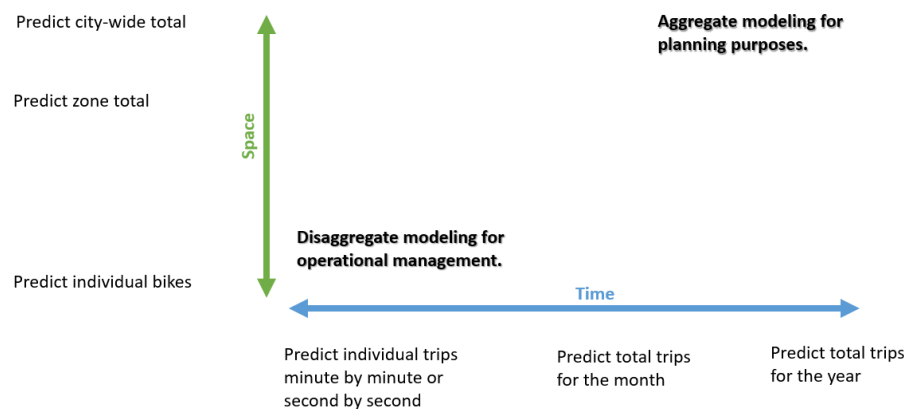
Predict city-wide total

Aggregate modeling for planning purposes.

Predict zone total

Space

Disaggregate modeling for operational management.

Predict individual bikes

Time

Predict individual trips minute by minute or second by second

Predict total trips for the month

Predict total trips for the year